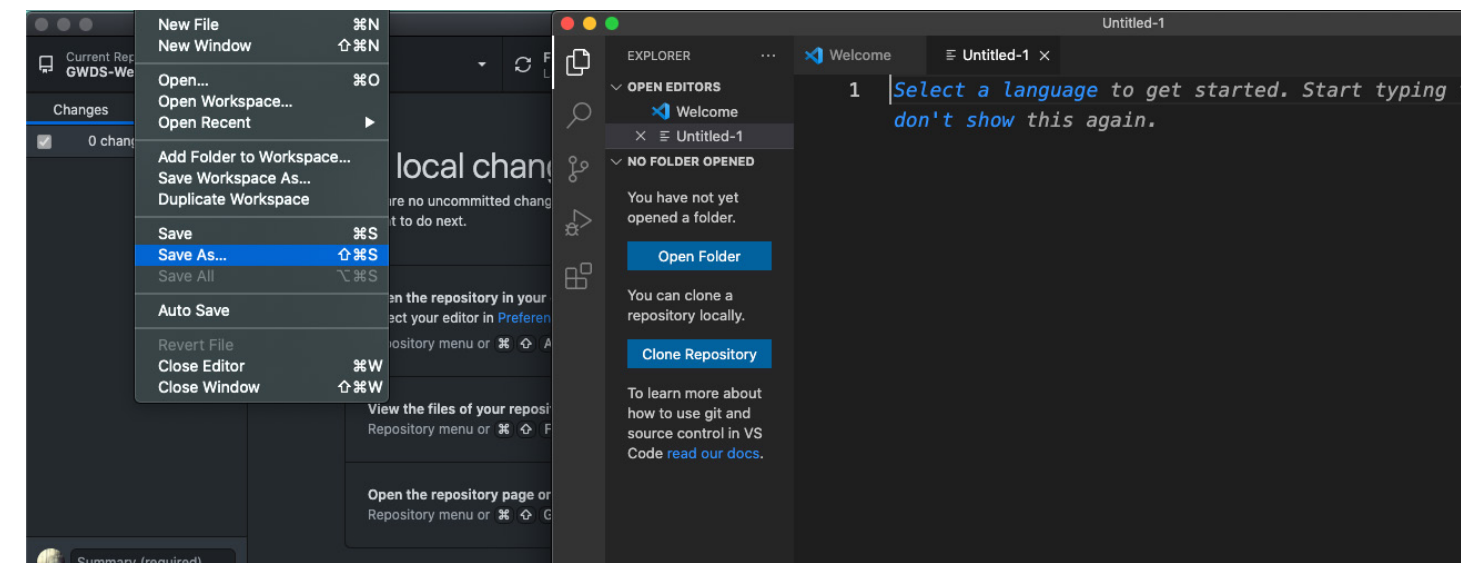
Current Rep
GWDS-We

Changes

0 chan

New File ⌘N
New Window ⇧⌘N
Open... ⌘O
Open Workspace...
Open Recent ▶
Add Folder to Workspace...
Save Workspace As...
Duplicate Workspace
Save ⌘S
Save As... ⇧⌘S
Save All ⌥⌘S
Auto Save
Revert File
Close Editor ⌘W
Close Window ⇧⌘W

local chang
are no uncommitted chang
t to do next.

pen the repository in your
ect your editor in Preferen
epository menu or ⌘ ⇧ A

View the files of your reposi
Repository menu or ⌘ ⇧ F

Open the repository page or
Repository menu or ⌘ ⇧ G

Summary (required)

Untitled-1

EXPLORER ···
OPEN EDITORS
Welcome
× Untitled-1
NO FOLDER OPENED
You have not yet opened a folder.
Open Folder
You can clone a repository locally.
Clone Repository
To learn more about how to use git and source control in VS Code read our docs.

Welcome
Untitled-1 ×

1 Select a language to get started. Start typing
don't show this again.